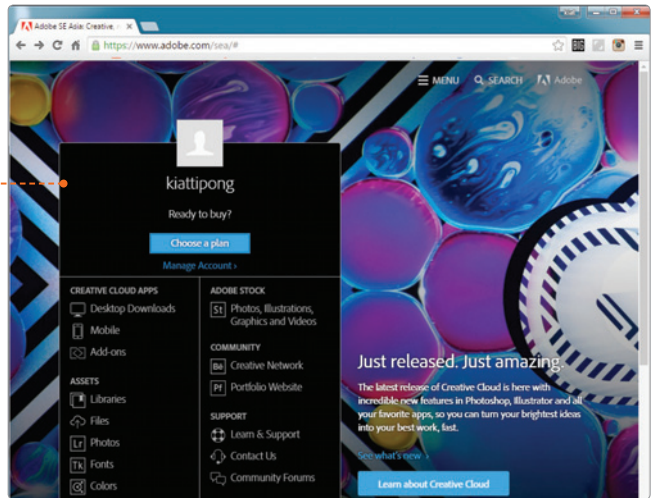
Adobe SE Asia: Creative ×

https://www.adobe.com/sea/#

MENU SEARCH Adobe

kiattipong

Ready to buy?

Choose a plan

Manage Account ›

CREATIVE CLOUD APPS
Desktop Downloads
Mobile
Add-ons

ASSETS
Libraries
Files
Lr Photos
Tk Fonts
Colors

ADOBE STOCK
St Photos, Illustrations, Graphics and Videos

COMMUNITY
Be Creative Network
Pf Portfolio Website

SUPPORT
Learn & Support
Contact Us
Community Forums

Just released. Just amazing.

The latest release of Creative Cloud is here with incredible new features in Photoshop, Illustrator and all your favorite apps, so you can turn your brightest ideas into your best work, fast.

See what's new ›

Learn about Creative Cloud